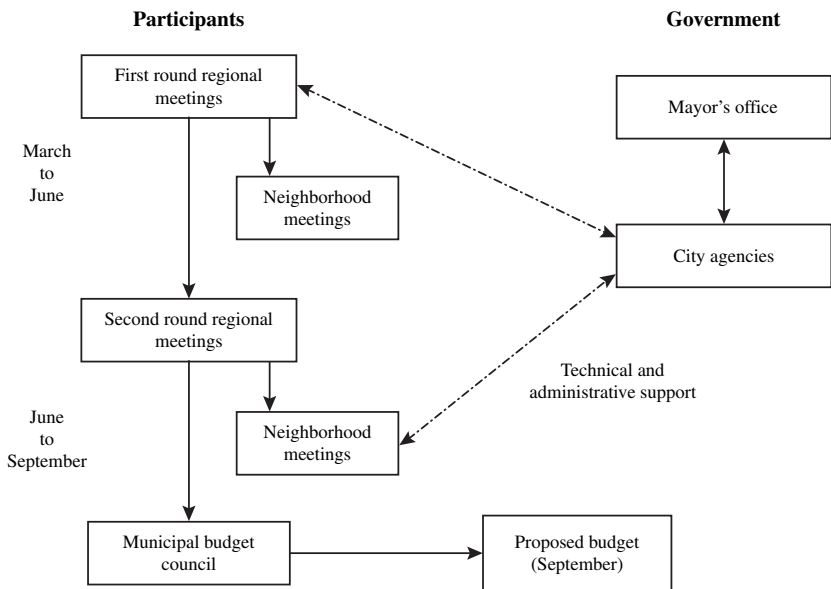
Participants

Government

First round regional meetings

Mayor's office

March to June

Neighborhood meetings

City agencies

Second round regional meetings

Technical and administrative support

June to September

Neighborhood meetings

Municipal budget council

Proposed budget (September)